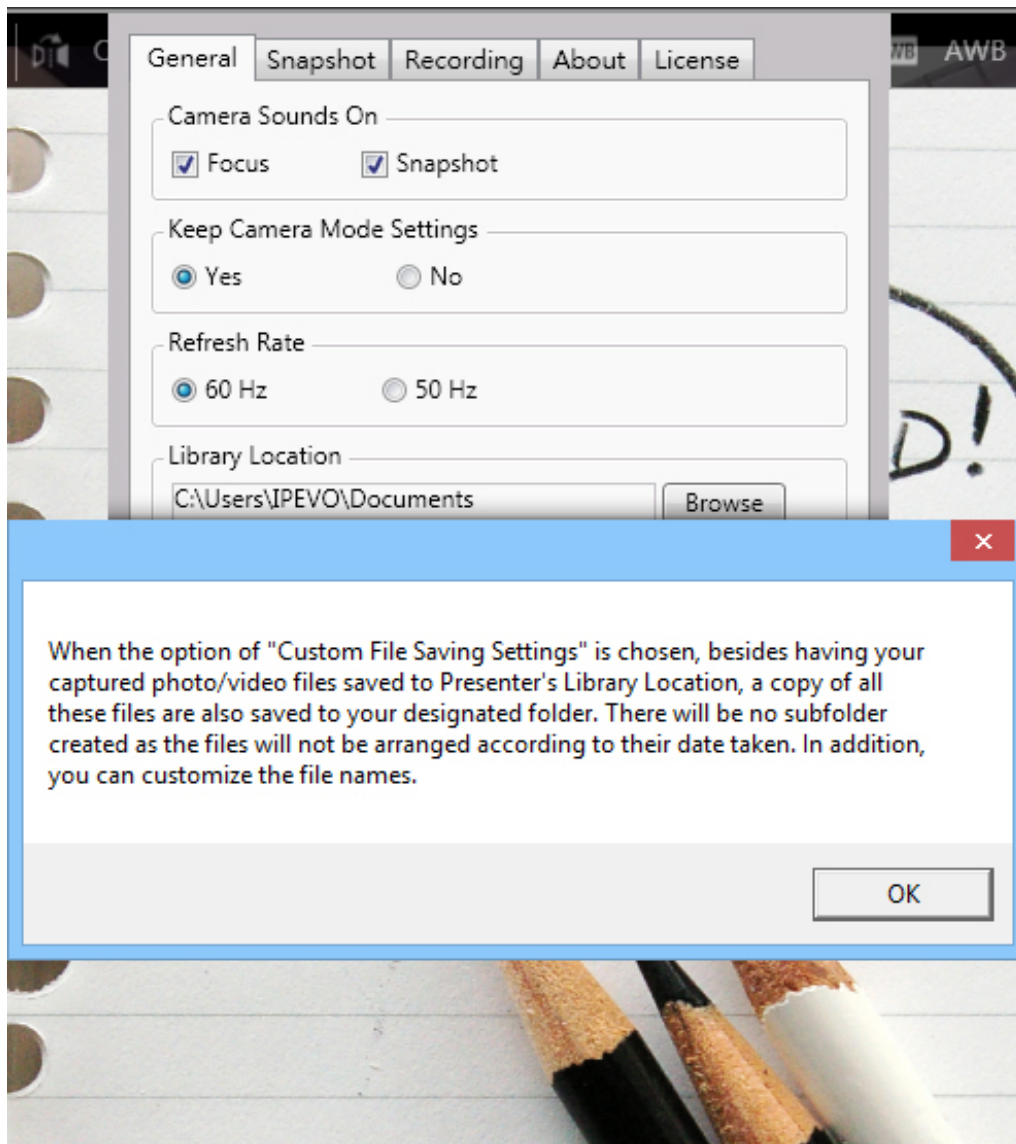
WB AWB

General | Snapshot | Recording | About | License

Camera Sounds On
Focus
Snapshot

Keep Camera Mode Settings
Yes
No

Refresh Rate
60 Hz
50 Hz

Library Location
C:\Users\IPEVO\Documents
Browse

D!

×

When the option of "Custom File Saving Settings" is chosen, besides having your captured photo/video files saved to Presenter's Library Location, a copy of all these files are also saved to your designated folder. There will be no subfolder created as the files will not be arranged according to their date taken. In addition, you can customize the file names.

OK